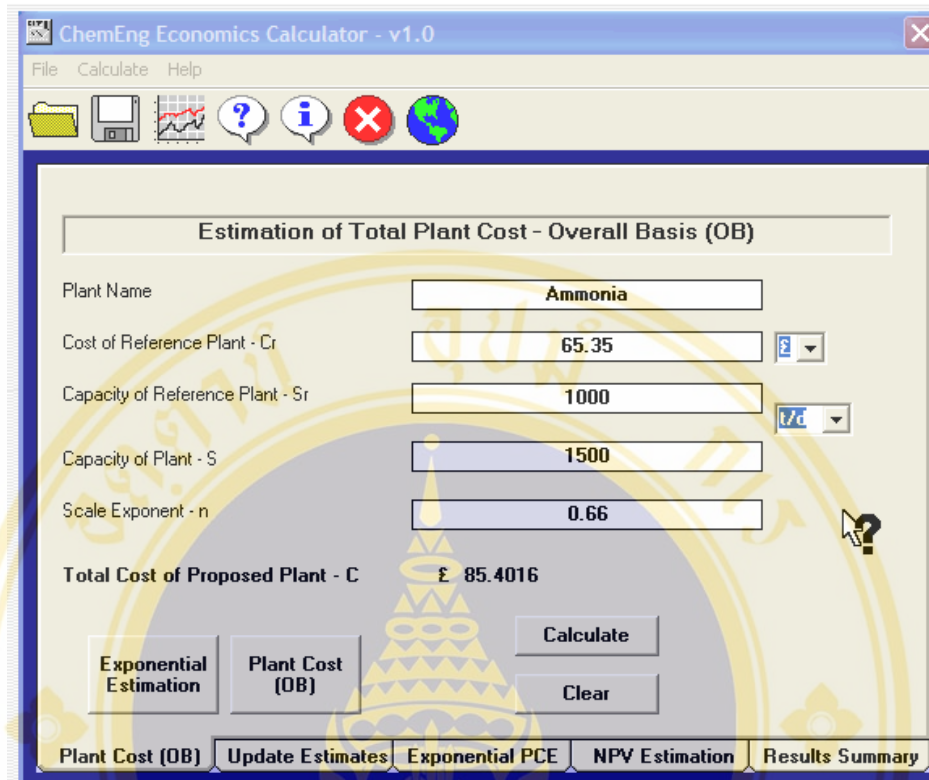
ChemEng Economics Calculator - v1.0

File Calculate Help

Estimation of Total Plant Cost - Overall Basis (OB)

Plant Name | Ammonia

Cost of Reference Plant - Cr | 65.35 | £

Capacity of Reference Plant - Sr | 1000 | t/d

Capacity of Plant - S | 1500

Scale Exponent - n | 0.66

Total Cost of Proposed Plant - C £ 85.4016

Calculate

Exponential Estimation

Plant Cost (OB)

Clear

Plant Cost (OB) | Update Estimates | Exponential PCE | NPV Estimation | Results Summary